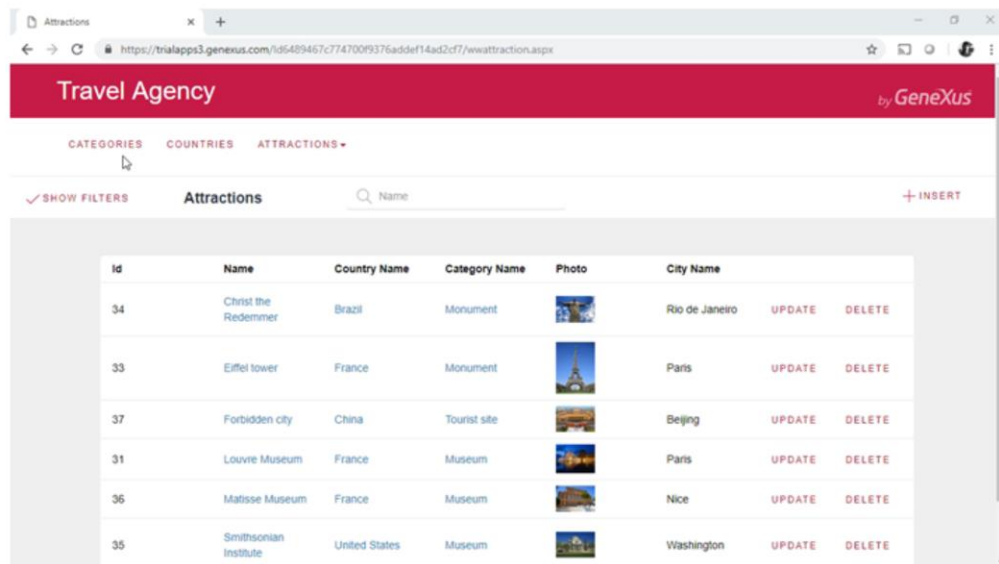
Attractions × +

https://trialapps3.genexus.com/Id6489467c774700f9376addef14ad2cf7/wwattraction.aspx

Travel Agency

by GeneXus

CATEGORIES COUNTRIES ATTRACTIONS

SHOW FILTERS Attractions Name + INSERT

| Id | Name | Country Name | Category Name | Photo | City Name | | |
|---|---|---|---|---|---|---|---|
| 34 | Christ the Redemmer | Brazil | Monument | | Rio de Janeiro | UPDATE | DELETE |
| 33 | Eiffel tower | France | Monument | | Paris | UPDATE | DELETE |
| 37 | Forbidden city | China | Tourist site | | Beijing | UPDATE | DELETE |
| 31 | Louvre Museum | France | Museum | | Paris | UPDATE | DELETE |
| 36 | Matisse Museum | France | Museum | | Nice | UPDATE | DELETE |
| 35 | Smithsonian Institute | United States | Museum | | Washington | UPDATE | DELETE |